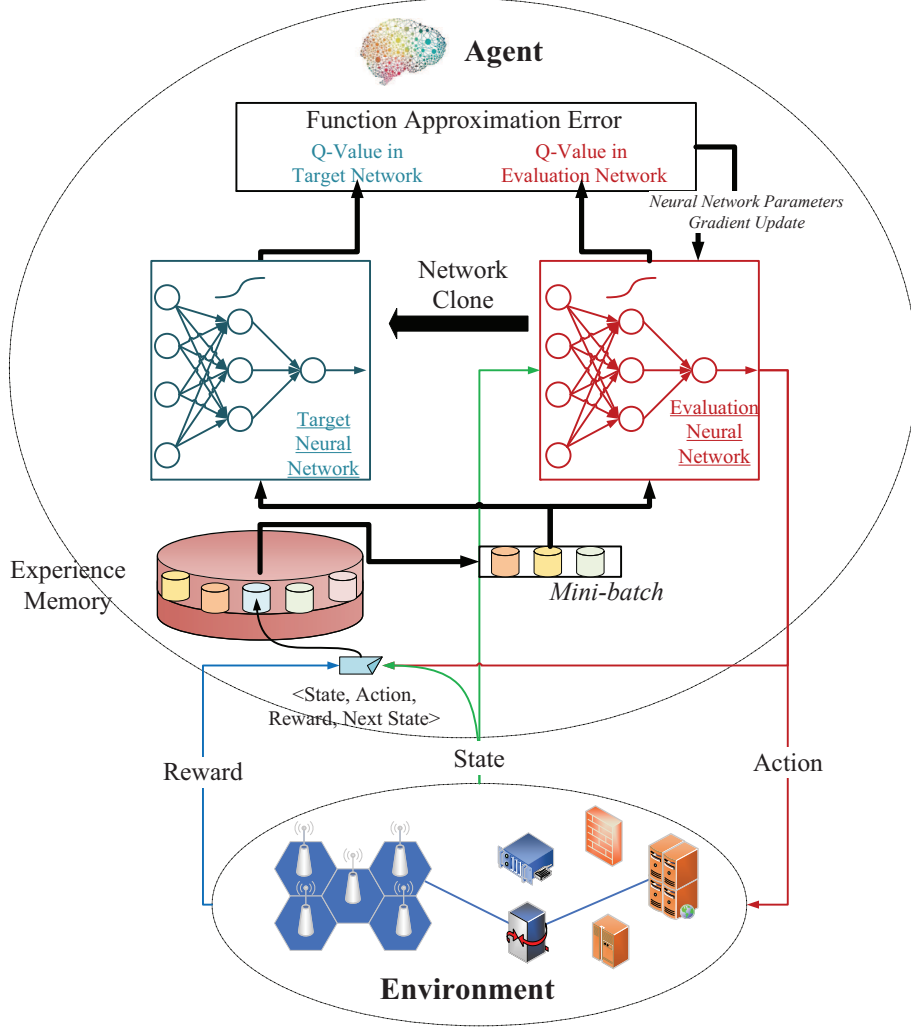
Agent

Function Approximation Error

Q-Value in Target Network

Q-Value in Evaluation Network

Neural Network Parameters Gradient Update

Network Clone

Target Neural Network

Evaluation Neural Network

Experience Memory

Mini-batch

<State, Action, Reward, Next State>

Reward

State

Action

Environment